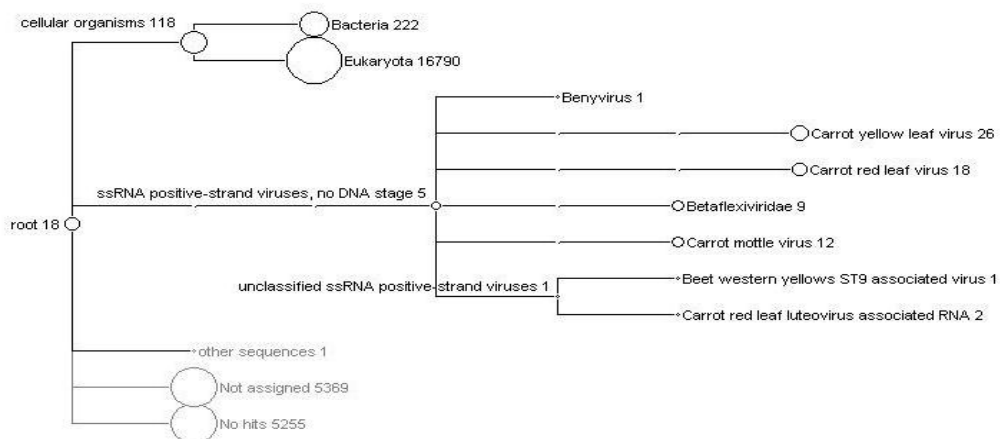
cellular organisms 118

Bacteria 222

Eukaryota 16790

Benyvirus 1

Carrot yellow leaf virus 26

Carrot red leaf virus 18

ssRNA positive-strand viruses, no DNA stage 5

root 18

Betaflexiviridae 9

Carrot mottle virus 12

unclassified ssRNA positive-strand viruses 1

Beet western yellows ST9 associated virus 1

Carrot red leaf luteovirus associated RNA 2

other sequences 1

Not assigned 5369

No hits 5255